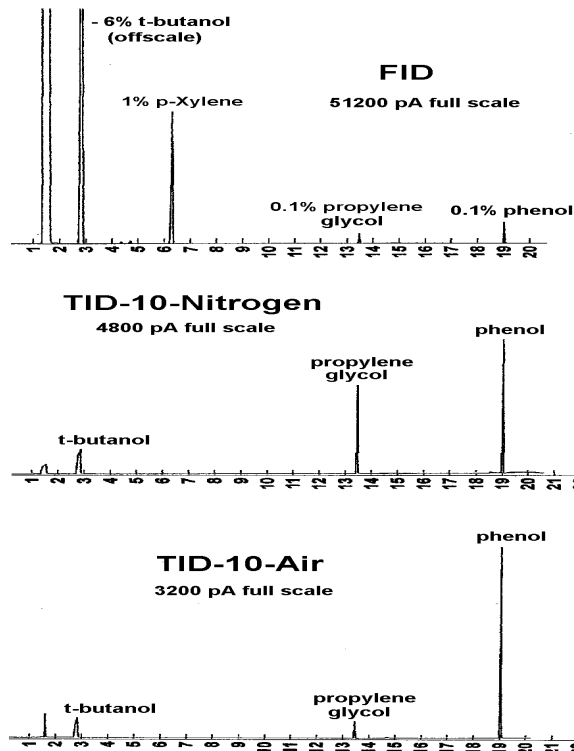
- 6% t-butanol (offscale)

FID

1% p-Xylene

51200 pA full scale

0.1% propylene glycol

0.1% phenol

1 2 3 4 5 6 7 8 9 10 11 12 13 14 15 16 17 18 19 20

TID-10-Nitrogen

4800 pA full scale

phenol

propylene glycol

t-butanol

1 2 3 4 5 6 7 8 9 10 11 12 13 14 15 16 17 18 19 20 21

phenol

TID-10-Air

3200 pA full scale

t-butanol

propylene glycol

1 2 3 4 5 6 7 8 9 10 11 12 13 14 15 16 17 18 19 20 21